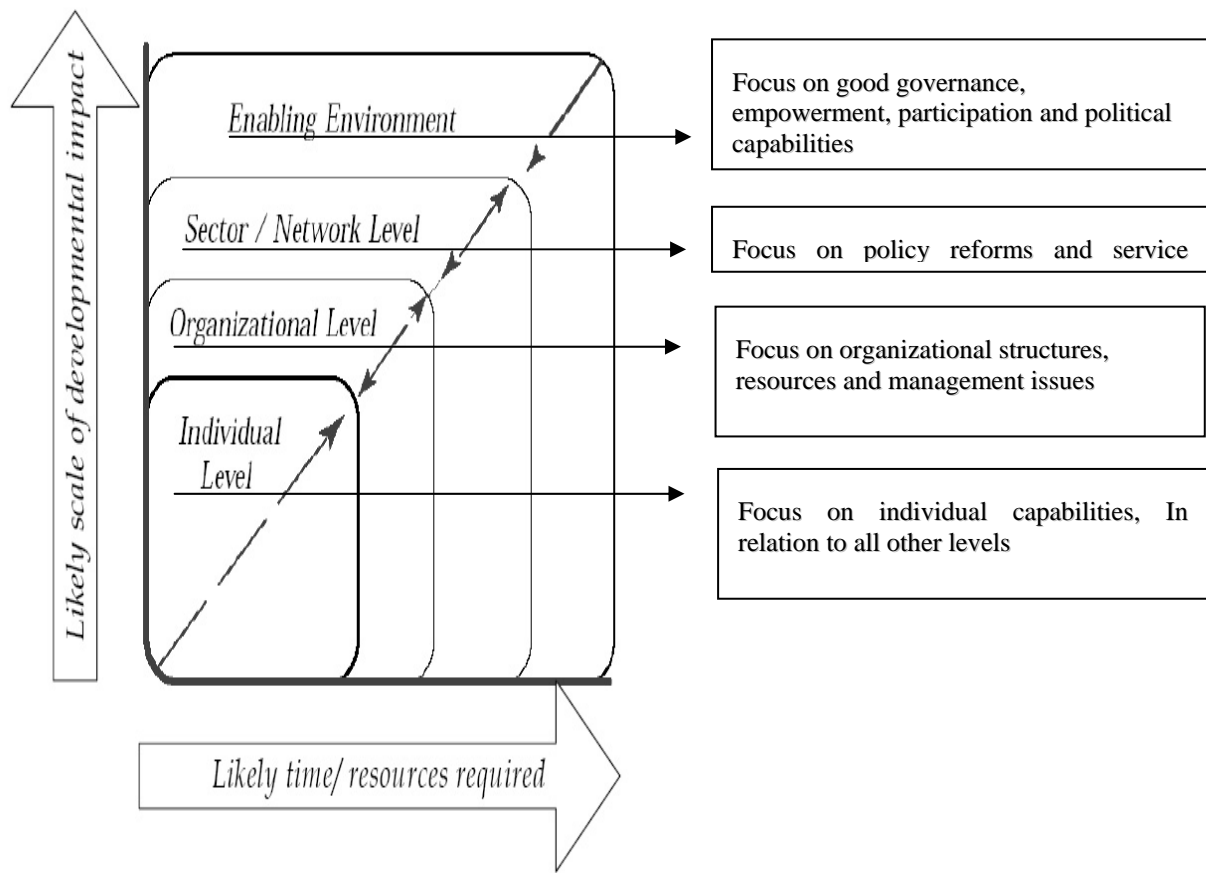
Likely scale of developmental impact

Enabling Environment

Sector / Network Level

Organizational Level

Individual Level

Focus on good governance, empowerment, participation and political capabilities

Focus on policy reforms and service

Focus on organizational structures, resources and management issues

Focus on individual capabilities, In relation to all other levels

Likely time/ resources required